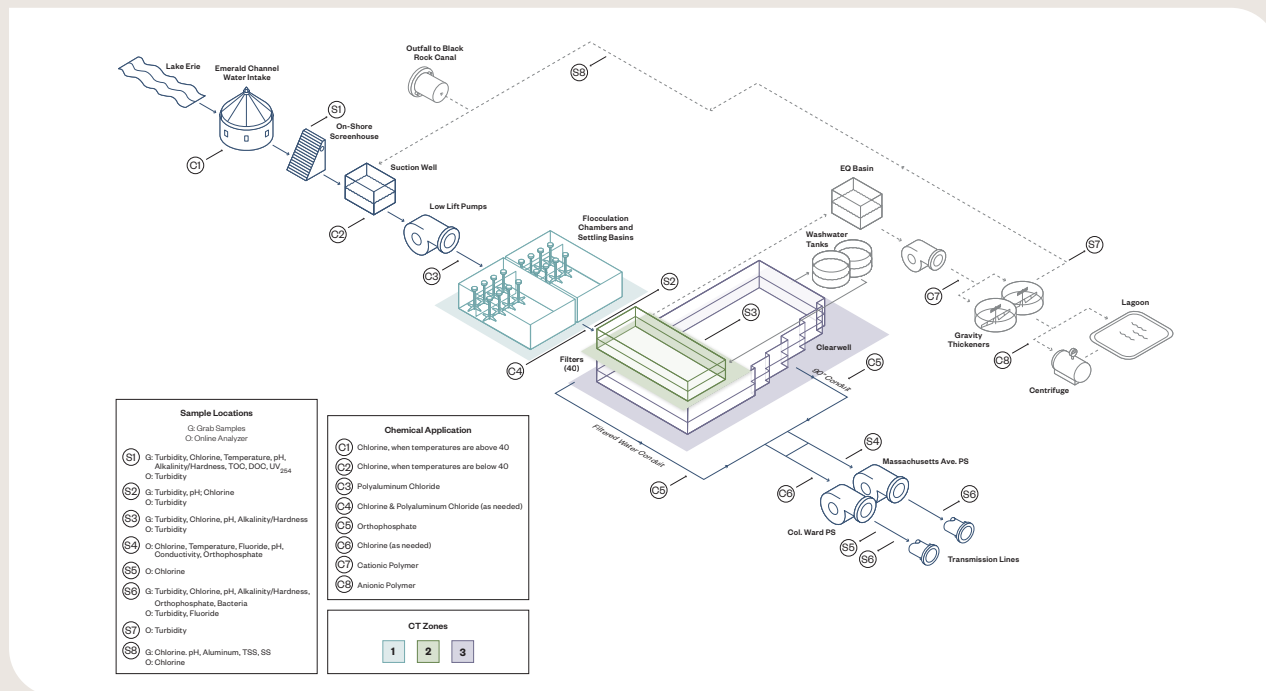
Lake Erie

Emerald Channel Water Intake

C1

S1

On-Shore Screenhouse

Outfall to Black Rock Canal

S8

Suction Well

C2

Low Lift Pumps

C3

Flocculation Chambers and Settling Basins

S2

S3

C4

Filters (40)

Clearwell

C5

90" Conduit

EQ Basin

Washwater Tanks

C7

S7

Gravity Thickeners

C8

Lagoon

Centrifuge

Filtered Water Conduit

C5

S4

Massachusetts Ave. PS

C6

S6

Col. Ward PS

S5

S6

Transmission Lines

Sample Locations

G: Grab Samples
O: Online Analyzer

S1 G: Turbidity, Chlorine, Temperature, pH, Alkalinity/Hardness, TOC, DOC, $UV_{254}$
O: Turbidity

S2 G: Turbidity, pH; Chlorine
O: Turbidity

S3 G: Turbidity, Chlorine, pH, Alkalinity/Hardness
O: Turbidity

S4 O: Chlorine, Temperature, Fluoride, pH, Conductivity, Orthophosphate

S5 O: Chlorine

S6 G: Turbidity, Chlorine, pH, Alkalinity/Hardness, Orthophosphate, Bacteria
O: Turbidity, Fluoride

S7 O: Turbidity

S8 G: Chlorine. pH, Aluminum, TSS, SS
O: Chlorine

Chemical Application

C1 Chlorine, when temperatures are above 40

C2 Chlorine, when temperatures are below 40

C3 Polyaluminum Chloride

C4 Chlorine & Polyaluminum Chloride (as needed)

C5 Orthophosphate

C6 Chlorine (as needed)

C7 Cationic Polymer

C8 Anionic Polymer

CT Zones

1 2 3